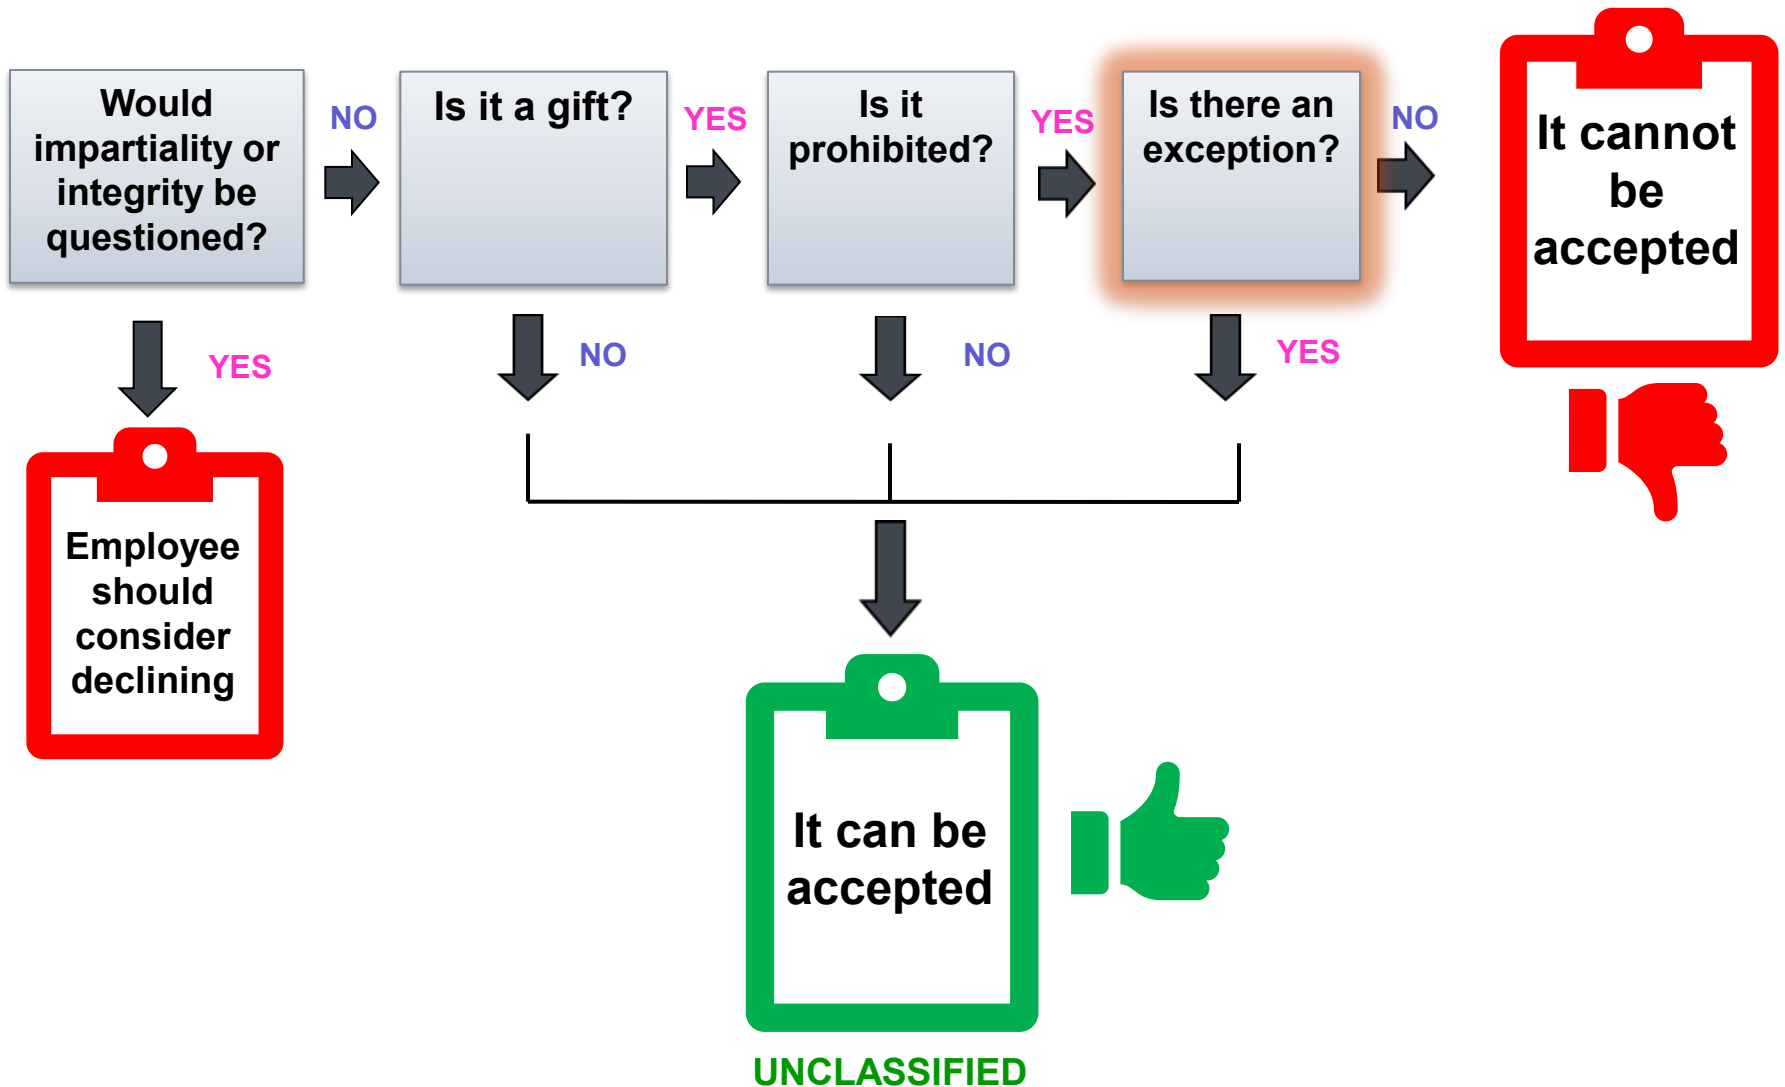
Would impartiality or integrity be questioned?

NO

Is it a gift?

YES

Is it prohibited?

YES

Is there an exception?

NO

It cannot be accepted

YES

NO

NO

YES

Employee should consider declining

It can be accepted

UNCLASSIFIED